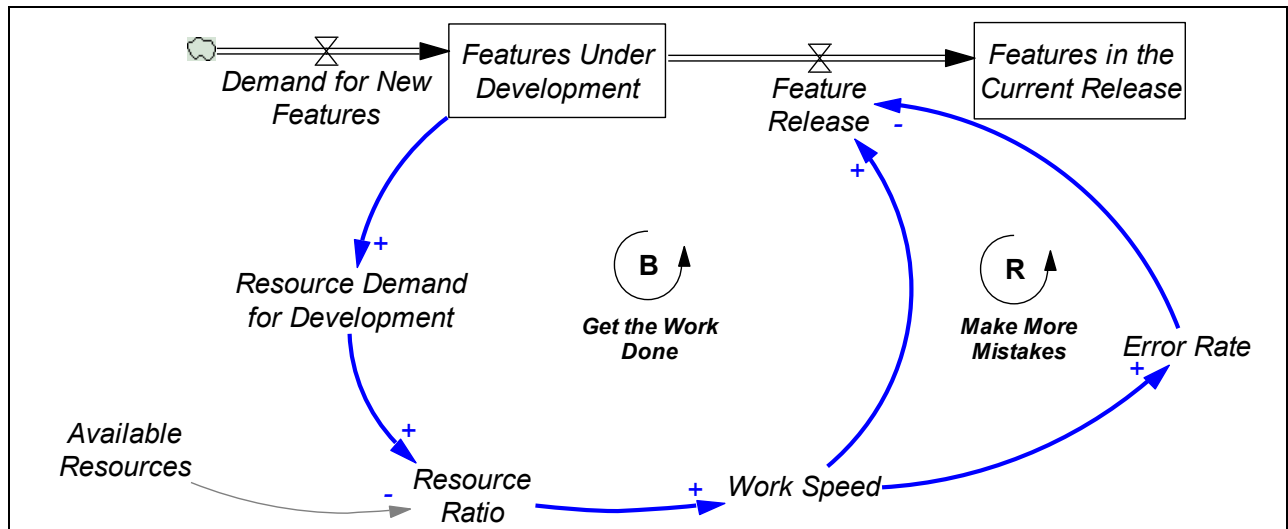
Features Under Development

Features in the Current Release

Demand for New Features

Feature Release

-

+

+

Resource Demand for Development

B

Get the Work Done

R

Make More Mistakes

Error Rate

+

+

Available Resources

-

Resource Ratio

+

Work Speed